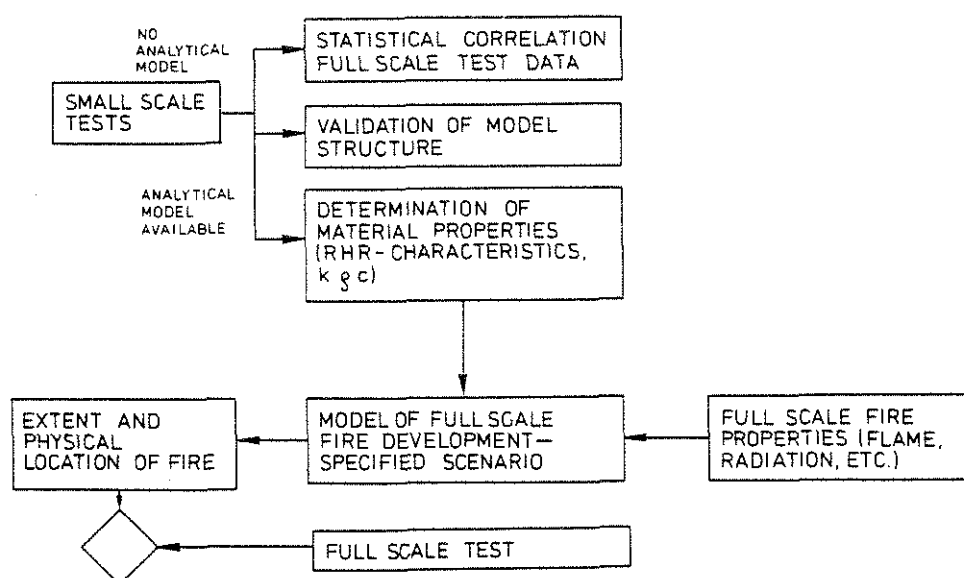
NO ANALYTICAL MODEL

SMALL SCALE TESTS

STATISTICAL CORRELATION FULL SCALE TEST DATA

VALIDATION OF MODEL STRUCTURE

ANALYTICAL MODEL AVAILABLE

DETERMINATION OF MATERIAL PROPERTIES (RHR-CHARACTERISTICS, $k \rho c$)

EXTENT AND PHYSICAL LOCATION OF FIRE

MODEL OF FULL SCALE FIRE DEVELOPMENT — SPECIFIED SCENARIO

FULL SCALE FIRE PROPERTIES (FLAME, RADIATION, ETC.)

FULL SCALE TEST